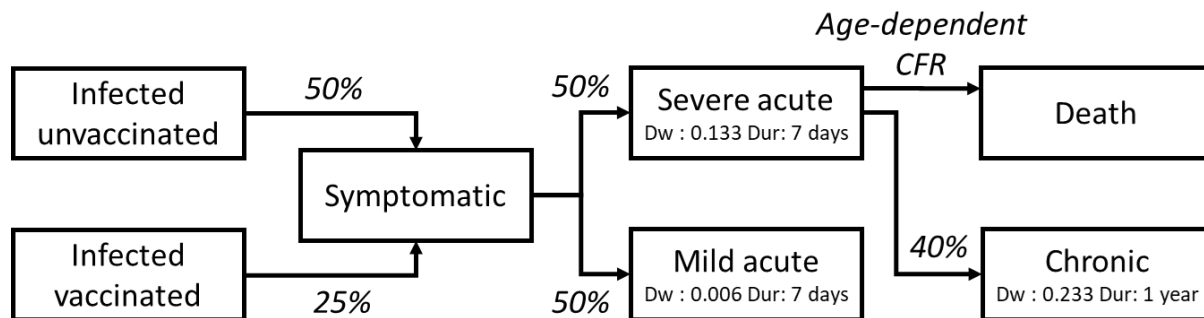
Age-dependent CFR

Infected unvaccinated

50%

Symptomatic

Infected vaccinated

25%

50%

Severe acute
Dw : 0.133 Dur: 7 days

50%

Mild acute
Dw : 0.006 Dur: 7 days

Death

40%

Chronic
Dw : 0.233 Dur: 1 year